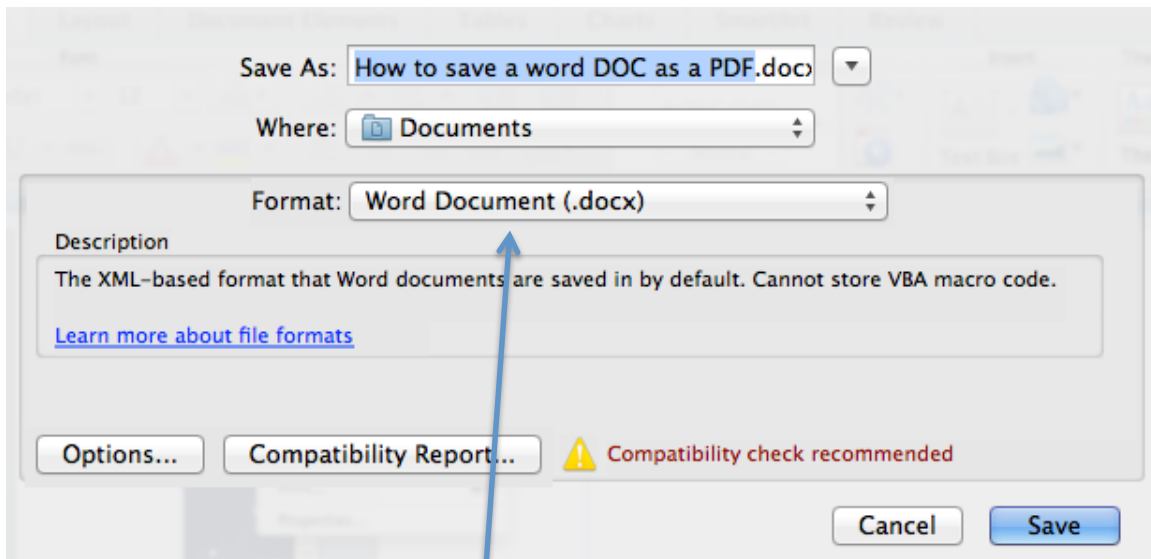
Save As: How to save a word DOC as a PDF.docx

Where: Documents

Format: Word Document (.docx)

Description

The XML-based format that Word documents are saved in by default. Cannot store VBA macro code.

Learn more about file formats

Options...

Compatibility Report...

Compatibility check recommended

Cancel

Save